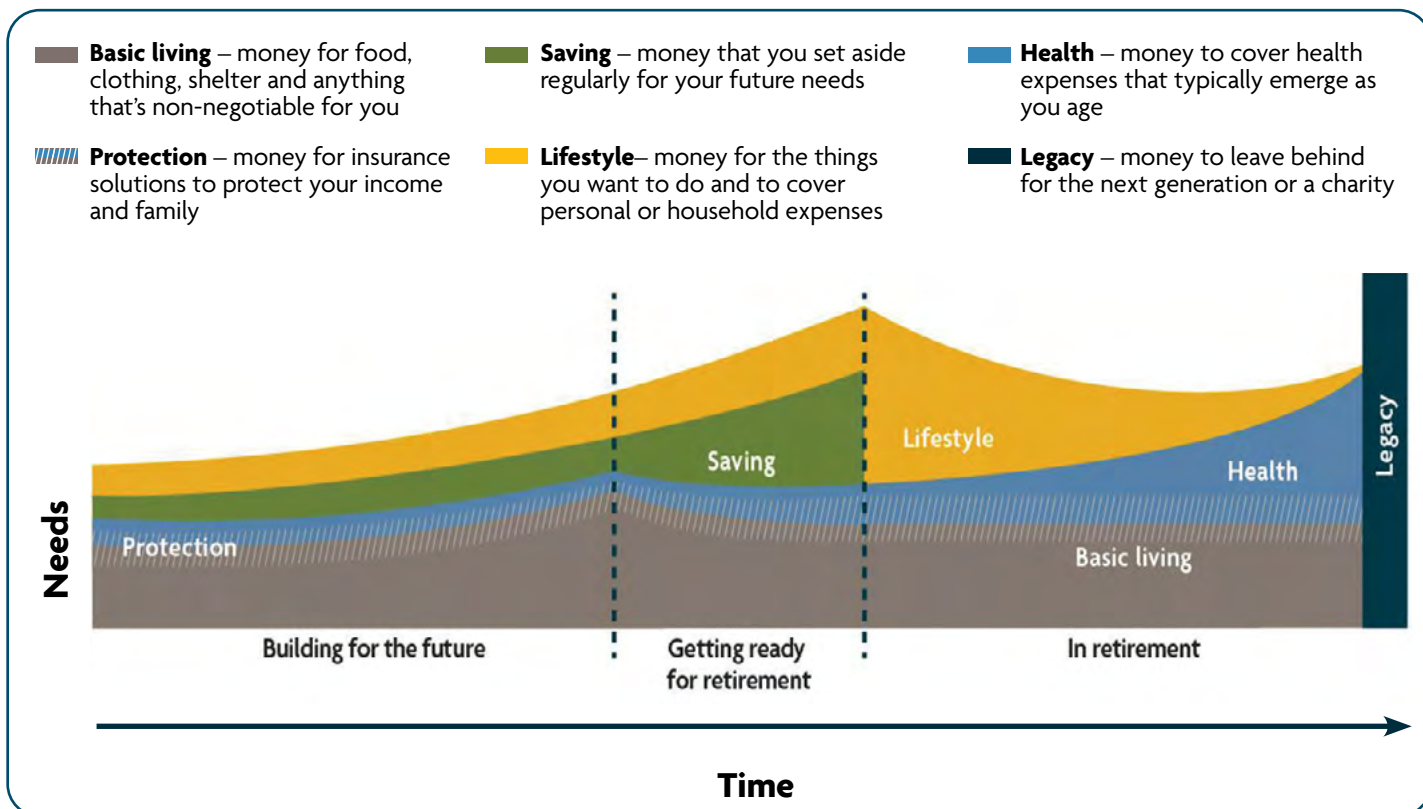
**Basic living** – money for food, clothing, shelter and anything that's non-negotiable for you

**Protection** – money for insurance solutions to protect your income and family

**Saving** – money that you set aside regularly for your future needs

**Lifestyle**– money for the things you want to do and to cover personal or household expenses

**Health** – money to cover health expenses that typically emerge as you age

**Legacy** – money to leave behind for the next generation or a charity

Saving

Lifestyle

Health

Legacy

Protection

Basic living

Needs

Building for the future

Getting ready for retirement

In retirement

Time